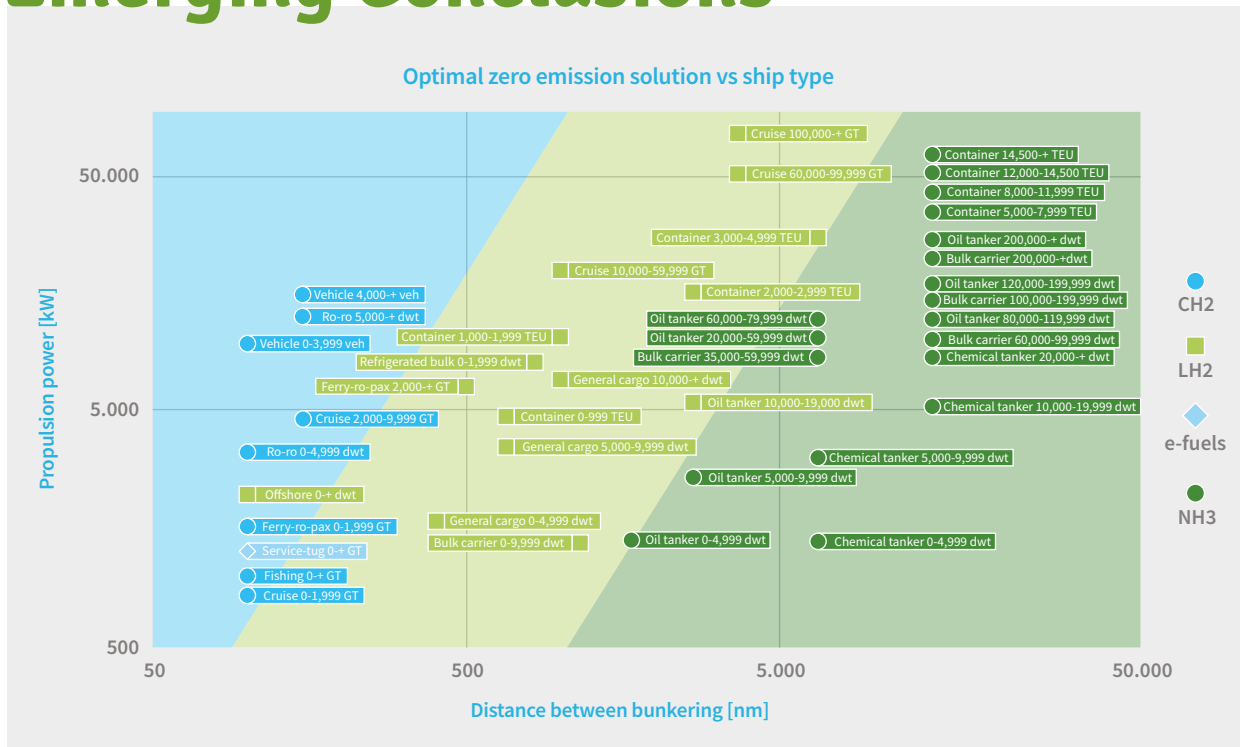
Emerging Conclusions

Optimal zero emission solution vs ship type

Cruise 100,000-+ GT
Container 14,500-+ TEU
Cruise 60,000-99,999 GT
Container 12,000-14,500 TEU
Container 8,000-11,999 TEU
Container 5,000-7,999 TEU
Container 3,000-4,999 TEU
Oil tanker 200,000-+ dwt
Bulk carrier 200,000-+dwt
Cruise 10,000-59,999 GT
Container 2,000-2,999 TEU
Oil tanker 120,000-199,999 dwt
Vehicle 4,000-+ veh
Bulk carrier 100,000-199,999 dwt
Ro-ro 5,000-+ dwt
Oil tanker 60,000-79,999 dwt
Oil tanker 80,000-119,999 dwt
Container 1,000-1,999 TEU
Oil tanker 20,000-59,999 dwt
Bulk carrier 60,000-99,999 dwt
Vehicle 0-3,999 veh
Bulk carrier 35,000-59,999 dwt
Chemical tanker 20,000-+ dwt
Refrigerated bulk 0-1,999 dwt
General cargo 10,000-+ dwt
Ferry-ro-pax 2,000-+ GT
Oil tanker 10,000-19,000 dwt
Chemical tanker 10,000-19,999 dwt
Cruise 2,000-9,999 GT
Container 0-999 TEU
General cargo 5,000-9,999 dwt
Ro-ro 0-4,999 dwt
Chemical tanker 5,000-9,999 dwt
Oil tanker 5,000-9,999 dwt
Offshore 0-+ dwt
General cargo 0-4,999 dwt
Ferry-ro-pax 0-1,999 GT
Oil tanker 0-4,999 dwt
Chemical tanker 0-4,999 dwt
Bulk carrier 0-9,999 dwt
Service-tug 0-+ GT
Fishing 0-+ GT
Cruise 0-1,999 GT

Propulsion power [kW]
50.000
5.000
500
50
500
5.000
50.000
Distance between bunkering [nm]

CH2
LH2
e-fuels
NH3